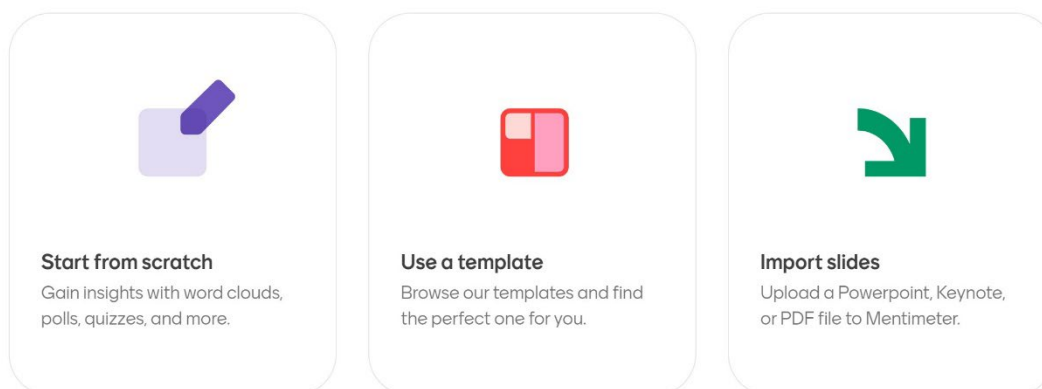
Start from scratch
Gain insights with word clouds, polls, quizzes, and more.

Use a template
Browse our templates and find the perfect one for you.

Import slides
Upload a Powerpoint, Keynote, or PDF file to Mentimeter.